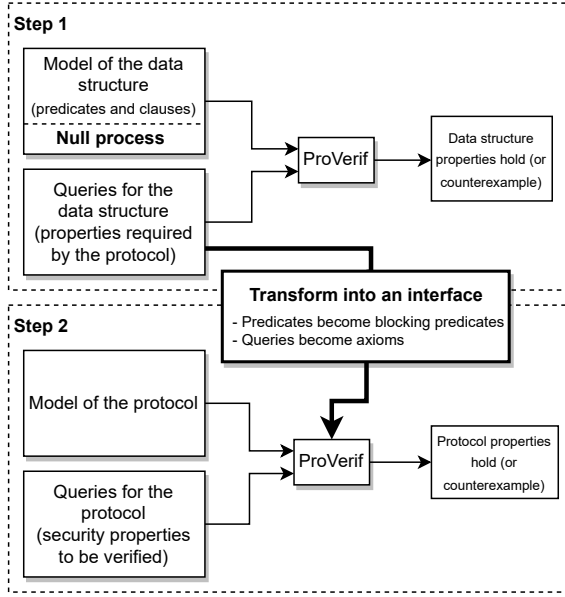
Step 1

Model of the data structure
(predicates and clauses)

Null process

Queries for the data structure (properties required by the protocol)

ProVerif

Data structure properties hold (or counterexample)

Transform into an interface
- Predicates become blocking predicates
- Queries become axioms

Step 2

Model of the protocol

Queries for the protocol (security properties to be verified)

ProVerif

Protocol properties hold (or counterexample)